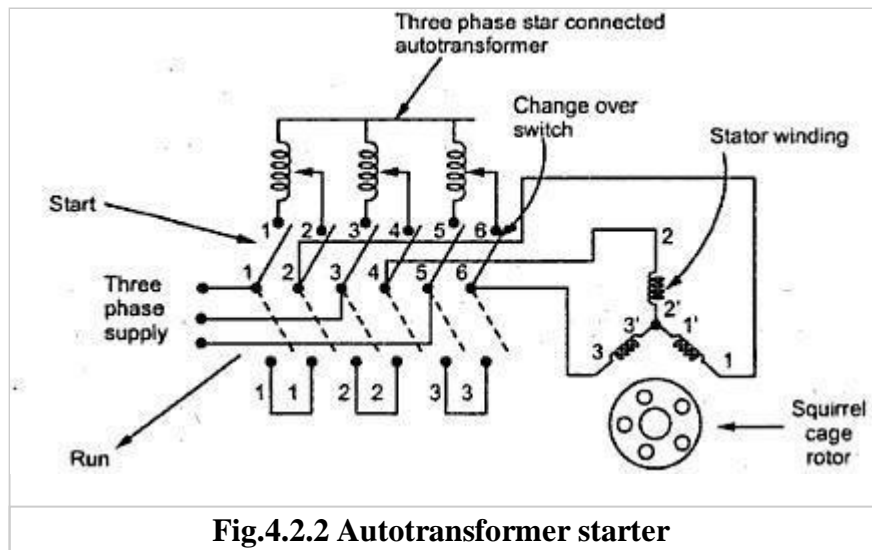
Three phase star connected autotransformer

Change over switch

Stator winding

Start

1 2 3 4 5 6

1 2 3 4 5 6

Three phase supply

2

2'

3'

1'

3

1

1 1 2 2 3 3

Squirrel cage rotor

Run

Fig.4.2.2 Autotransformer starter